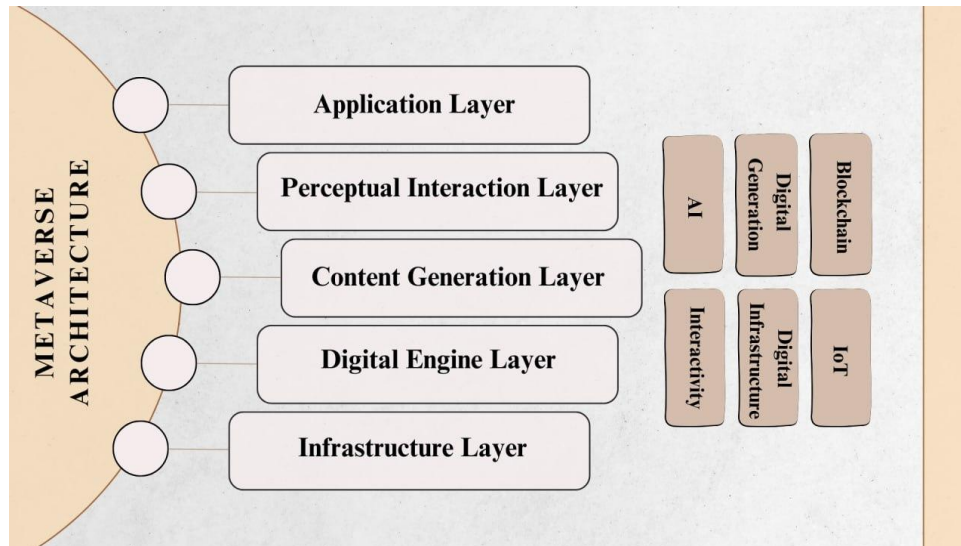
METAVERSE ARCHITECTURE

Application Layer

Perceptual Interaction Layer

Content Generation Layer

Digital Engine Layer

Infrastructure Layer

AI

Digital Generation

Blockchain

Interactivity

Digital Infrastructure

IoT